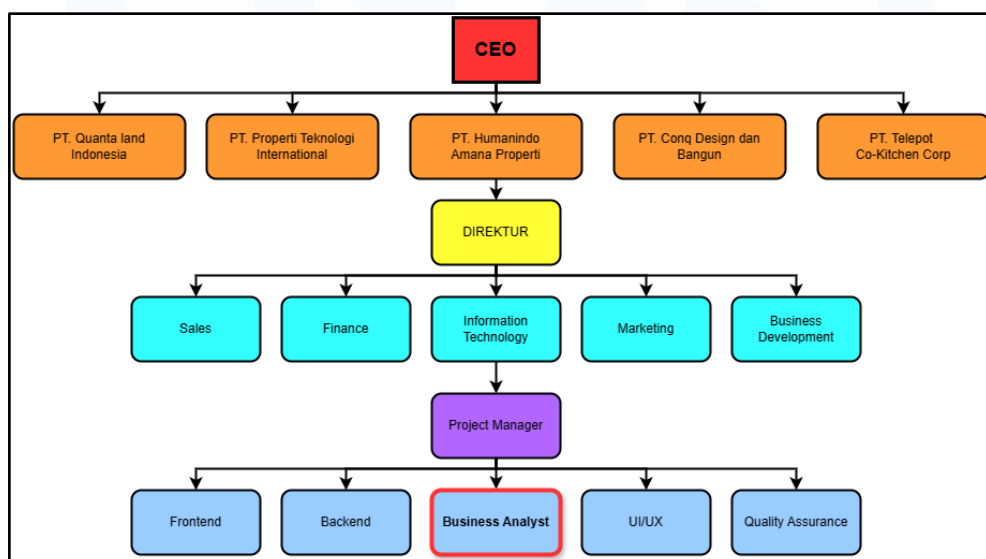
CEO

PT. Quanta land Indonesia

PT. Properti Teknologi International

PT. Humanindo Amana Properti

PT. Conq Design dan Bangun

PT. Telepot Co-Kitchen Corp

DIREKTUR

Sales

Finance

Information Technology

Marketing

Business Development

Project Manager

Frontend

Backend

Business Analyst

UI/UX

Quality Assurance